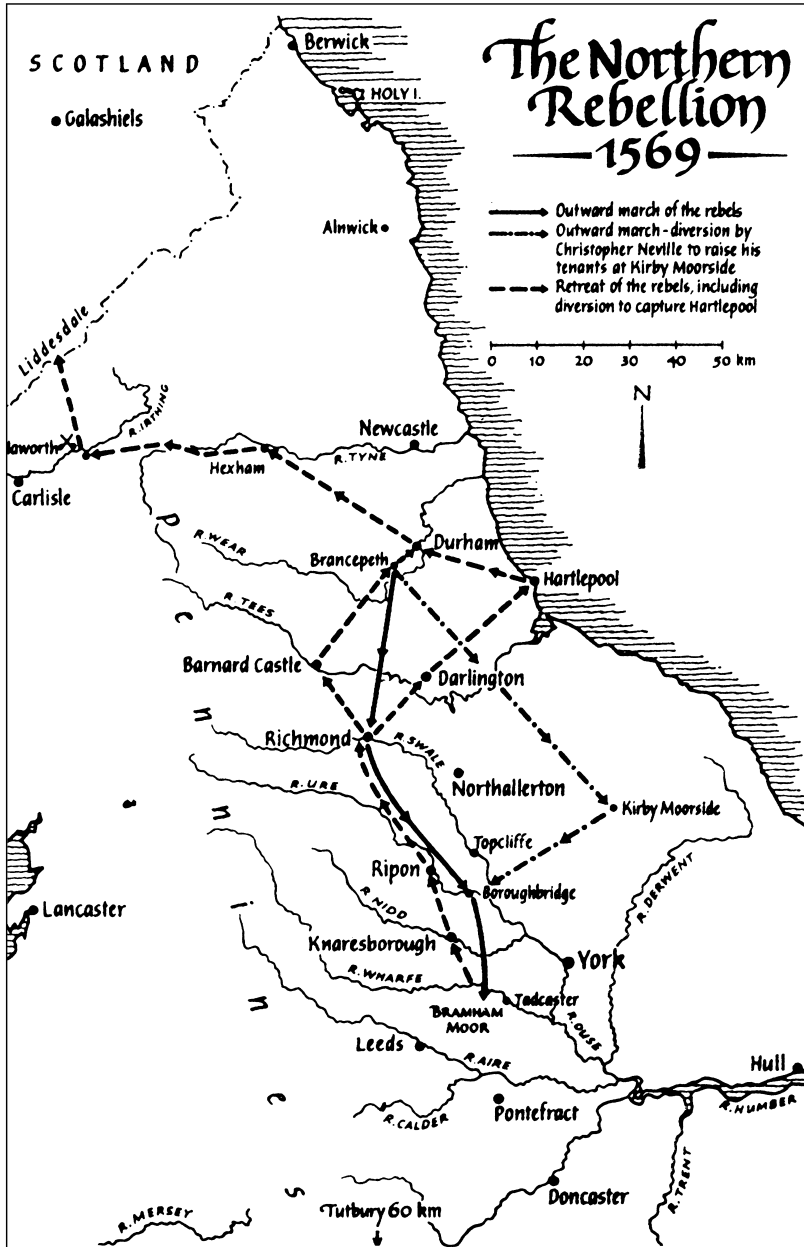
The Northern Rebellion
1569

Outward march of the rebels
Outward march - diversion by Christopher Neville to raise his tenants at Kirby Moorside
Retreat of the rebels, including diversion to capture Hartlepool

0 10 20 30 40 50 km

N

SCOTLAND
Berwick
HOLY I.
Galashiels
Alnwick
Liddesdale
R. IRTHING
Naworth
Carlisle
Newcastle
R. TYNE
Hexham
Durham
Brancepeth
R. WEAR
Hartlepool
R. TEES
Barnard Castle
Darlington
Richmond
R. SWALE
Northallerton
R. URE
Kirby Moorside
Topcliffe
Ripon
Boroughbridge
R. DERWENT
R. NIDD
Lancaster
Knaresborough
York
R. WHARFE
BRAMHAM MOOR
Tadcaster
R. OUSE
Leeds
R. AIRE
Hull
R. HUMBER
Pontefract
R. CALDER
R. TRENT
Doncaster
R. MERSEY
Tutbury 60 km
P e n n i n e s